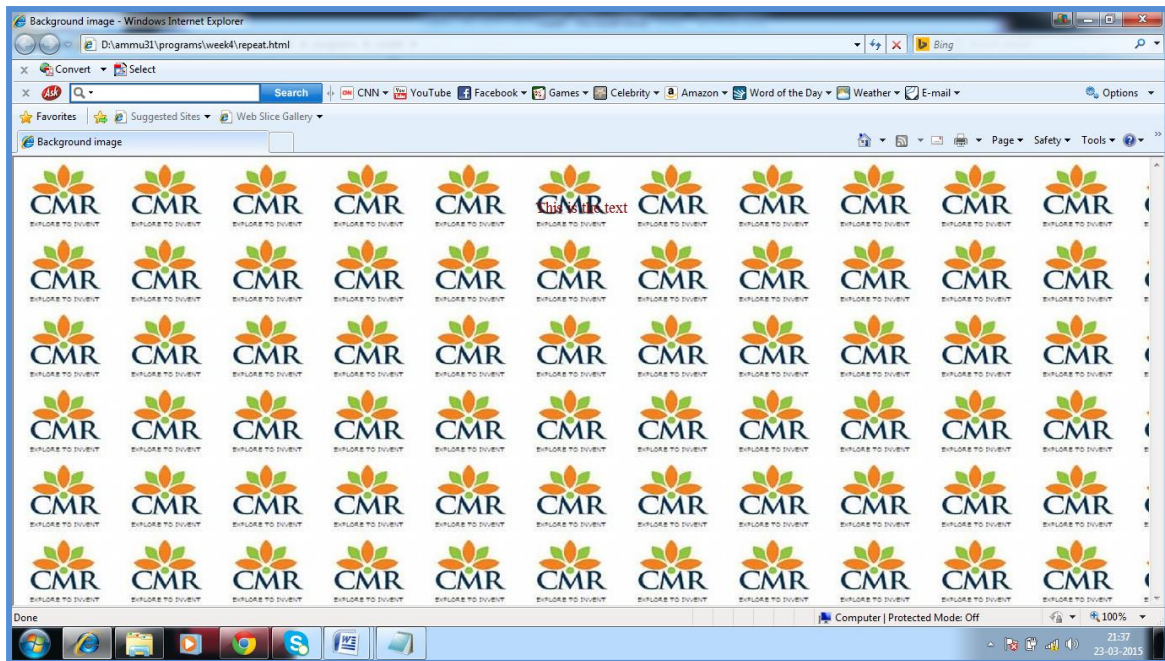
Background image - Windows Internet Explorer

D:\ammu31\programs\week4\repeat.html

Bing

Convert Select

Search

CNN YouTube Facebook Games Celebrity Amazon Word of the Day Weather E-mail

Options

Favorites Suggested Sites Web Slice Gallery

Background image

Page Safety Tools

CMR EXPLORE TO INVENT CMR EXPLORE TO INVENT CMR EXPLORE TO INVENT CMR EXPLORE TO INVENT CMR EXPLORE TO INVENT CMR EXPLORE TO INVENT This is the text CMR EXPLORE TO INVENT CMR EXPLORE TO INVENT CMR EXPLORE TO INVENT CMR EXPLORE TO INVENT CMR EXPLORE TO INVENT

CMR EXPLORE TO INVENT CMR EXPLORE TO INVENT CMR EXPLORE TO INVENT CMR EXPLORE TO INVENT CMR EXPLORE TO INVENT CMR EXPLORE TO INVENT CMR EXPLORE TO INVENT CMR EXPLORE TO INVENT CMR EXPLORE TO INVENT CMR EXPLORE TO INVENT CMR EXPLORE TO INVENT

CMR EXPLORE TO INVENT CMR EXPLORE TO INVENT CMR EXPLORE TO INVENT CMR EXPLORE TO INVENT CMR EXPLORE TO INVENT CMR EXPLORE TO INVENT CMR EXPLORE TO INVENT CMR EXPLORE TO INVENT CMR EXPLORE TO INVENT CMR EXPLORE TO INVENT CMR EXPLORE TO INVENT

CMR EXPLORE TO INVENT CMR EXPLORE TO INVENT CMR EXPLORE TO INVENT CMR EXPLORE TO INVENT CMR EXPLORE TO INVENT CMR EXPLORE TO INVENT CMR EXPLORE TO INVENT CMR EXPLORE TO INVENT CMR EXPLORE TO INVENT CMR EXPLORE TO INVENT CMR EXPLORE TO INVENT

CMR EXPLORE TO INVENT CMR EXPLORE TO INVENT CMR EXPLORE TO INVENT CMR EXPLORE TO INVENT CMR EXPLORE TO INVENT CMR EXPLORE TO INVENT CMR EXPLORE TO INVENT CMR EXPLORE TO INVENT CMR EXPLORE TO INVENT CMR EXPLORE TO INVENT CMR EXPLORE TO INVENT

CMR EXPLORE TO INVENT CMR EXPLORE TO INVENT CMR EXPLORE TO INVENT CMR EXPLORE TO INVENT CMR EXPLORE TO INVENT CMR EXPLORE TO INVENT CMR EXPLORE TO INVENT CMR EXPLORE TO INVENT CMR EXPLORE TO INVENT CMR EXPLORE TO INVENT CMR EXPLORE TO INVENT

Done

Computer | Protected Mode: Off

100%

21:37
23-03-2015